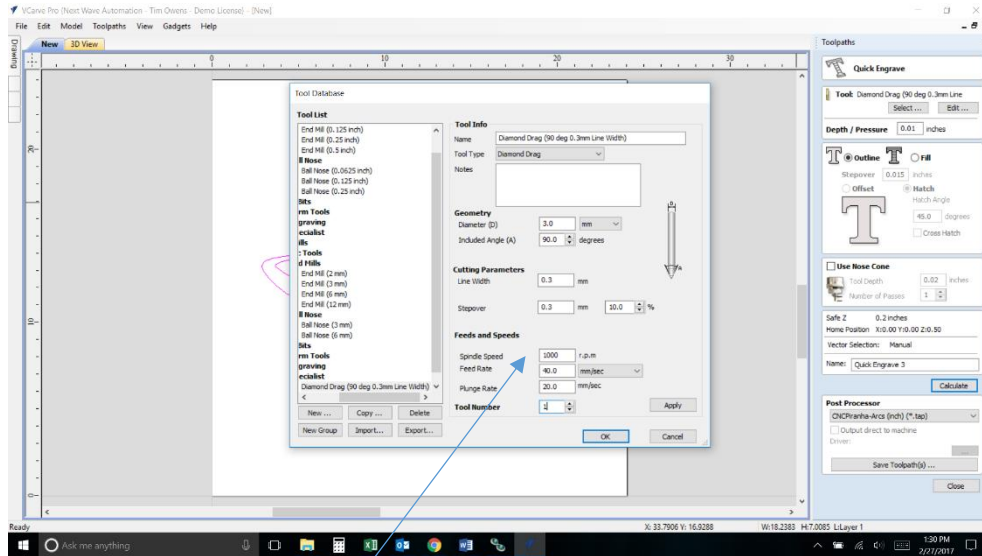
VCarve Pro [Next Wave Automation - Tim Owens - Demo License] - [New]

File Edit Model Toolpaths View Gadgets Help

New 3D View

Drawing

0 10 20 30

Tool Database

Tool List

End Mill (0.125 inch)
End Mill (0.25 inch)
End Mill (0.5 inch)
ll Nose
Ball Nose (0.0625 inch)
Ball Nose (0.125 inch)
Ball Nose (0.25 inch)
Bits
rm Tools
graving
ecialist
ills
: Tools
d Mills
End Mill (2 mm)
End Mill (3 mm)
End Mill (6 mm)
End Mill (12 mm)
ll Nose
Ball Nose (3 mm)
Ball Nose (6 mm)
Bits
rm Tools
graving
ecialist
Diamond Drag (90 deg 0.3mm Line Width)

New ... Copy ... Delete
New Group Import... Export...

Tool Info
Name Diamond Drag (90 deg 0.3mm Line Width)
Tool Type Diamond Drag
Notes

Geometry
Diameter (D) 3.0 mm
Included Angle (A) 90.0 degrees

Cutting Parameters
Line Width 0.3 mm
Stepover 0.3 mm 10.0 %

Feeds and Speeds
Spindle Speed 1000 r.p.m
Feed Rate 40.0 mm/sec
Plunge Rate 20.0 mm/sec

Tool Number 1

Apply
OK Cancel

Toolpaths

Quick Engrave

Tool: Diamond Drag (90 deg 0.3mm Line
Select ... Edit ...

Depth / Pressure 0.01 inches

Outline Fill
Stepover 0.015 inches
Offset Hatch
Hatch Angle
45.0 degrees
Cross Hatch

Use Nose Cone
Tool Depth 0.02 inches
Number of Passes 1

Safe Z 0.2 inches
Home Position X:0.00 Y:0.00 Z:0.50

Vector Selection: Manual

Name: Quick Engrave 3

Calculate

Post Processor
CNCPiranha-Arcs (inch) (*.tap)
Output direct to machine
Driver:

Save Toolpath(s) ...

Close

Ready
X: 33.7906 Y: 16.0288 W:18.2383 H:7.0085 L:Layer 1

Ask me anything

1:30 PM
2/27/2017